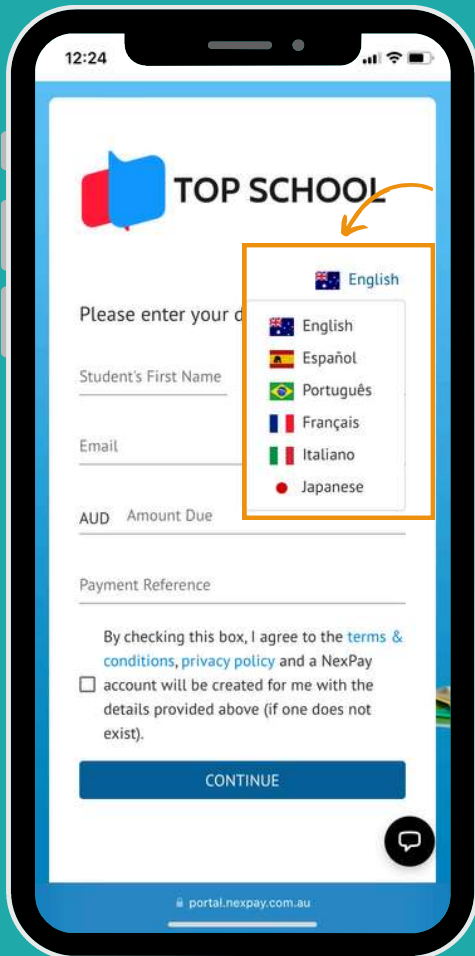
12:24

TOP SCHOOL

English

Please enter your d

English
Español
Português
Français
Italiano
Japanese

Student's First Name

Email

AUD Amount Due

Payment Reference

By checking this box, I agree to the terms & conditions, privacy policy and a NexPay account will be created for me with the details provided above (if one does not exist).

CONTINUE

portal.nexpay.com.au